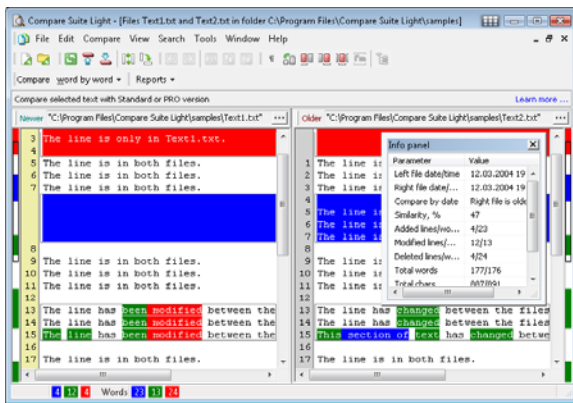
Compare Suite Light - [Files Text1.txt and Text2.txt in folder C:\Program Files\Compare Suite Light\samples]

File Edit Compare View Search Tools Window Help

Compare word by word Reports

Compare selected text with Standard or PRO version

Learn more ...

Newer "C:\Program Files\Compare Suite Light\samples\Text1.txt"

Older "C:\Program Files\Compare Suite Light\samples\Text2.txt"

3 The line is only in Text1.txt.
4
5 The line is in both files.
6 The line is in both files.
7 The line is in both files.
8
9 The line is in both files.
10 The line is in both files.
11 The line is in both files.
12
13 The line has been modified between the
14 The line has been modified between the
15 The line has been modified between the
16
17 The line is in both files.

5 The line is
6 The line is
7 The line is
5 The line is
6 The line is
7 The line is
8
9 The line is
10 The line is
11 The line is
12
13 The line has changed between the files
14 The line has changed between the files
15 This section of text has changed betwe
16
17 The line is in both files.

Info panel

| Parameter | Value |
|---|---|
| Left file date/time | 12.03.2004 19 |
| Right file date/... | 12.03.2004 19 |
| Compare by date | Right file is olde |
| Similarity, % | 47 |
| Added lines/wo... | 4/23 |
| Modified lines/... | 12/13 |
| Deleted lines/w... | 4/24 |
| Total words | 177/176 |
| Total chars | 887/891 |

4 12 4 Words 23 13 24